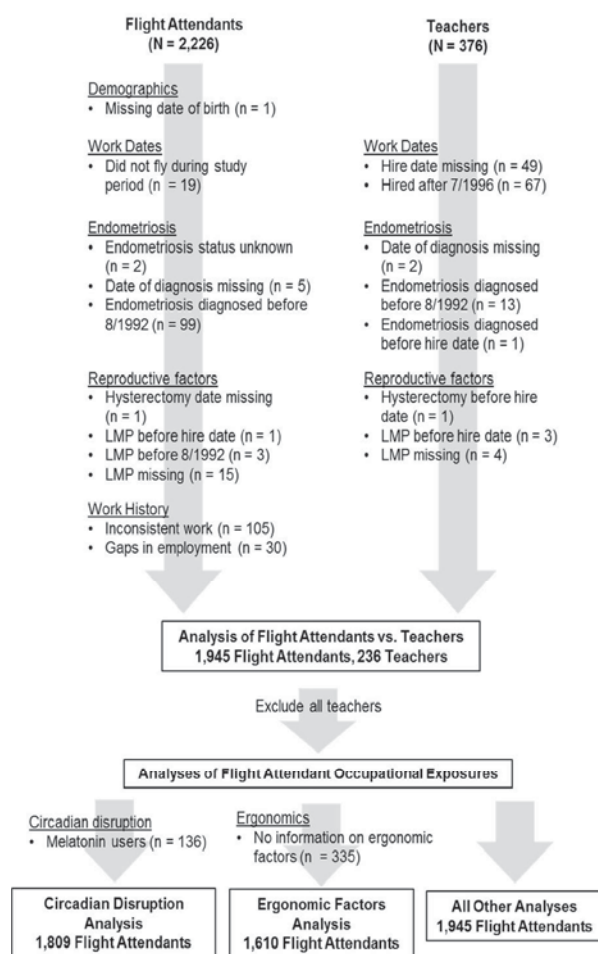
Flight Attendants
(N = 2,226)

Teachers
(N = 376)

Demographics
• Missing date of birth (n = 1)

Work Dates
• Did not fly during study period (n = 19)

Endometriosis
• Endometriosis status unknown (n = 2)
• Date of diagnosis missing (n = 5)
• Endometriosis diagnosed before 8/1992 (n = 99)

Reproductive factors
• Hysterectomy date missing (n = 1)
• LMP before hire date (n = 1)
• LMP before 8/1992 (n = 3)
• LMP missing (n = 15)

Work History
• Inconsistent work (n = 105)
• Gaps in employment (n = 30)

Work Dates
• Hire date missing (n = 49)
• Hired after 7/1996 (n = 67)

Endometriosis
• Date of diagnosis missing (n = 2)
• Endometriosis diagnosed before 8/1992 (n = 13)
• Endometriosis diagnosed before hire date (n = 1)

Reproductive factors
• Hysterectomy before hire date (n = 1)
• LMP before hire date (n = 3)
• LMP missing (n = 4)

Analysis of Flight Attendants vs. Teachers
1,945 Flight Attendants, 236 Teachers

Exclude all teachers

Analyses of Flight Attendant Occupational Exposures

Circadian disruption
• Melatonin users (n = 136)

Ergonomics
• No information on ergonomic factors (n = 335)

Circadian Disruption Analysis
1,809 Flight Attendants

Ergonomic Factors Analysis
1,610 Flight Attendants

All Other Analyses
1,945 Flight Attendants